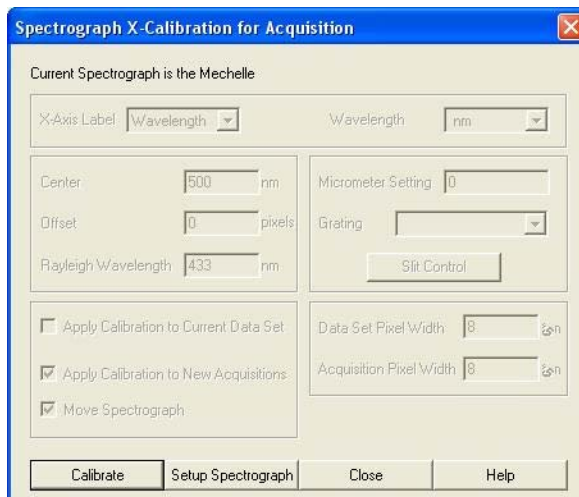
Spectrograph X-Calibration for Acquisition

Current Spectrograph is the Mechelle

X-Axis Label Wavelength

Wavelength nm

Center 500 nm

Offset 0 pixels

Rayleigh Wavelength 433 nm

Micrometer Setting 0

Grating

Slit Control

Apply Calibration to Current Data Set

Apply Calibration to New Acquisitions

Move Spectrograph

Data Set Pixel Width 8 μm

Acquisition Pixel Width 8 μm

Calibrate Setup Spectrograph Close Help